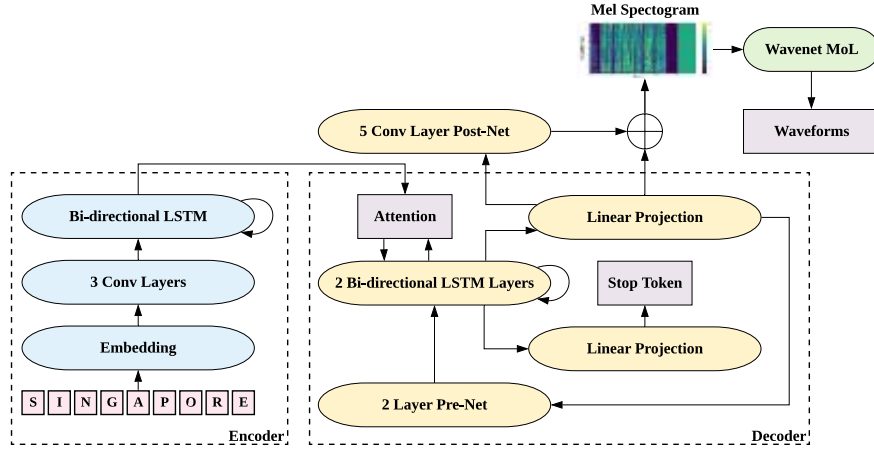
Mel Spectogram

Wavenet MoL

Waveforms

5 Conv Layer Post-Net

Bi-directional LSTM

Attention

Linear Projection

3 Conv Layers

2 Bi-directional LSTM Layers

Stop Token

Embedding

Linear Projection

S I N G A P O R E

2 Layer Pre-Net

Encoder

Decoder